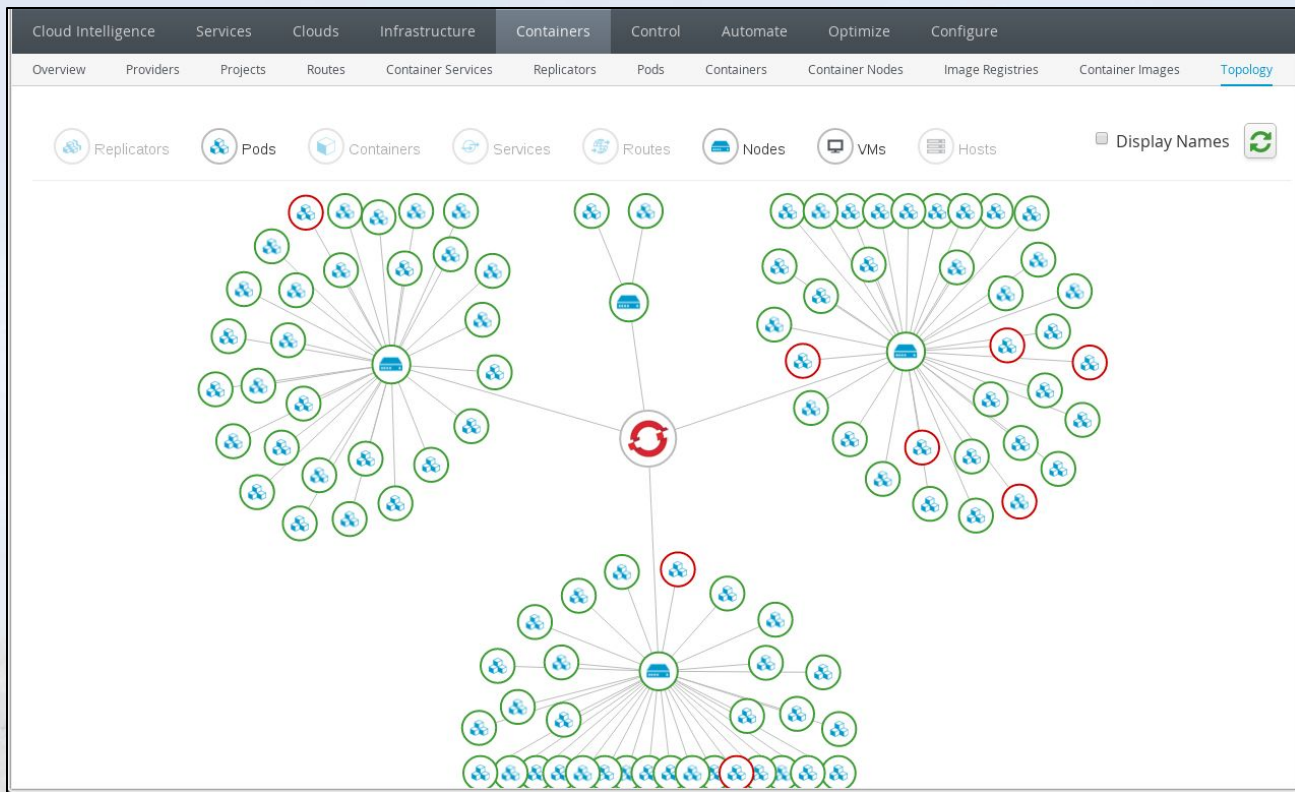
Cloud Intelligence Services Clouds Infrastructure Containers Control Automate Optimize Configure

Overview Providers Projects Routes Container Services Replicators Pods Containers Container Nodes Image Registries Container Images Topology

Replicators Pods Containers Services Routes Nodes VMs Hosts

Display Names